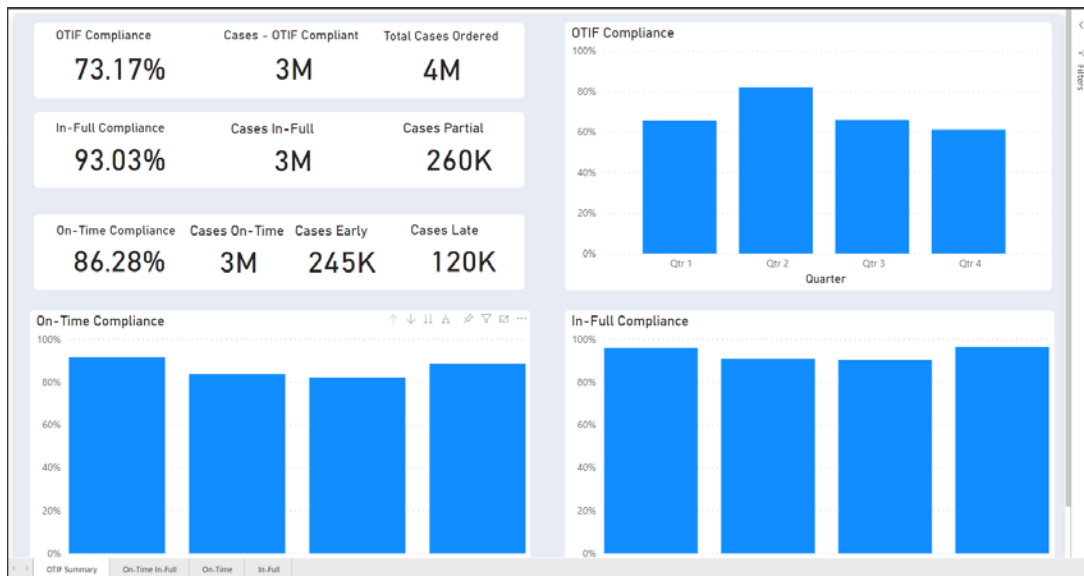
OTIF Compliance
73.17%

Cases - OTIF Compliant
3M

Total Cases Ordered
4M

In-Full Compliance
93.03%

Cases In-Full
3M

Cases Partial
260K

On-Time Compliance
86.28%

Cases On-Time
3M

Cases Early
245K

Cases Late
120K

OTIF Compliance

| | |
|---|---|
| 100% | |
| 80% | |
| 60% | |
| 40% | |
| 20% | |
| 0% | |

Qtr 1 Qtr 2 Qtr 3 Qtr 4
Quarter

On-Time Compliance

100%
80%
60%
40%
20%
0%

In-Full Compliance

100%
80%
60%
40%
20%
0%

Filters

OTIF Summary | On-Time In-Full | On-Time | In-Full